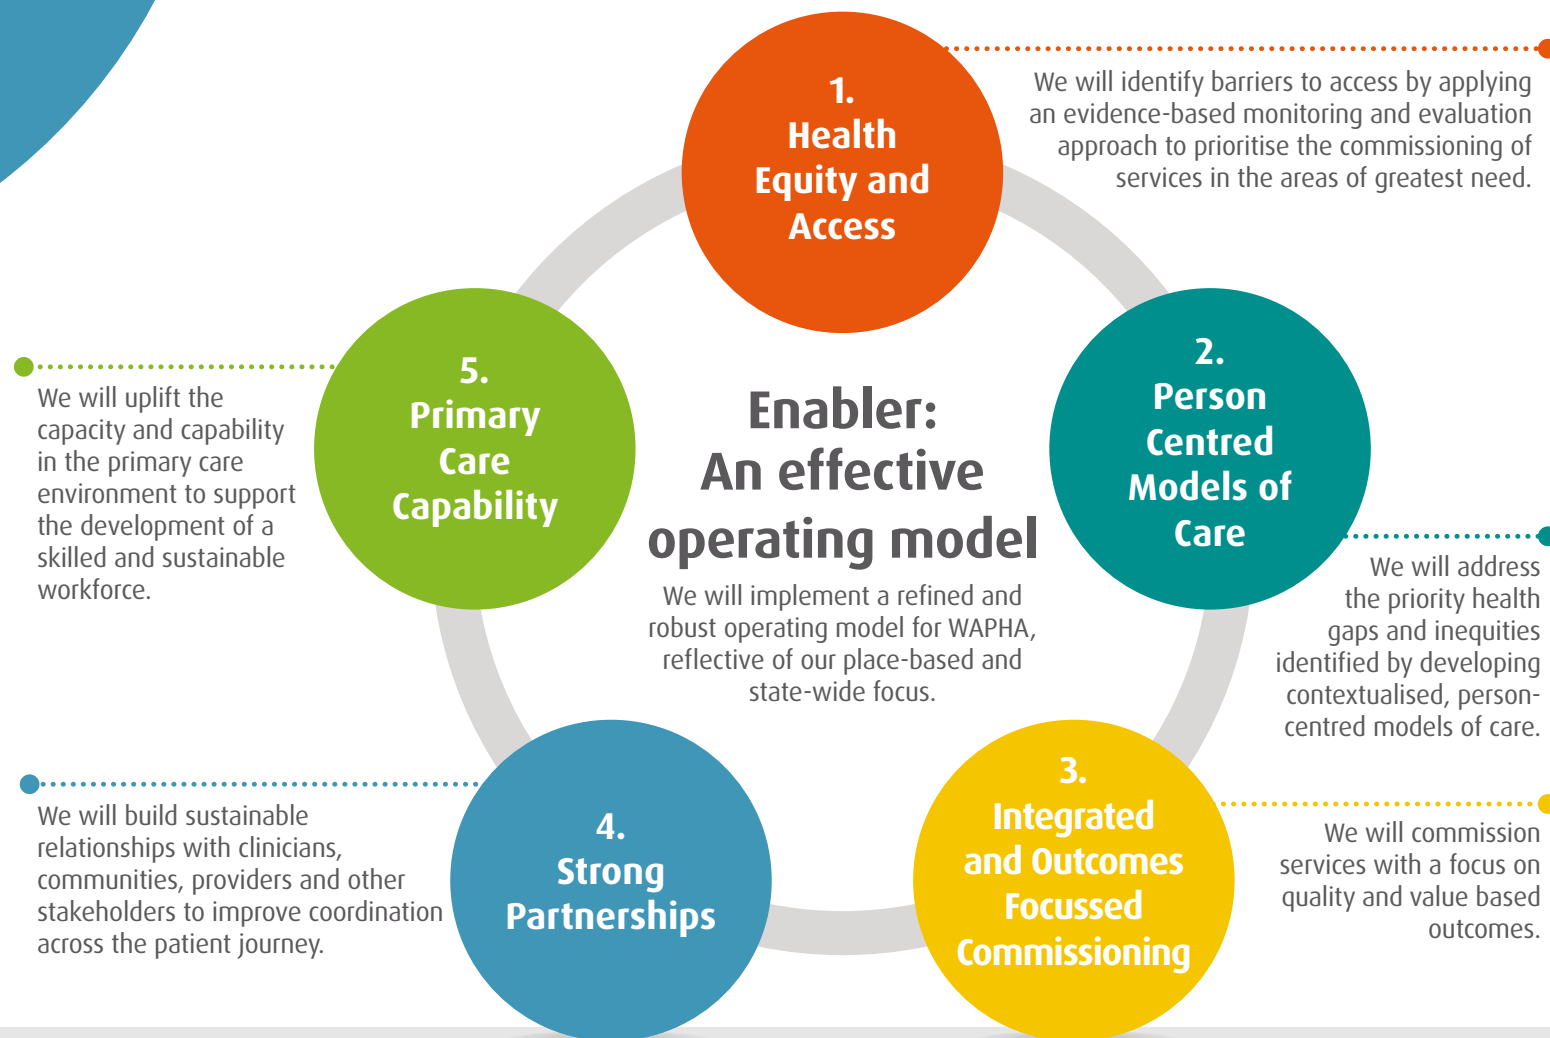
1.
Health Equity and Access

We will identify barriers to access by applying an evidence-based monitoring and evaluation approach to prioritise the commissioning of services in the areas of greatest need.

5.
Primary Care Capability

We will uplift the capacity and capability in the primary care environment to support the development of a skilled and sustainable workforce.

Enabler:
An effective operating model

We will implement a refined and robust operating model for WAPHA, reflective of our place-based and state-wide focus.

2.
Person Centred Models of Care

We will address the priority health gaps and inequities identified by developing contextualised, person-centred models of care.

4.
Strong Partnerships

We will build sustainable relationships with clinicians, communities, providers and other stakeholders to improve coordination across the patient journey.

3.
Integrated and Outcomes Focussed Commissioning

We will commission services with a focus on quality and value based outcomes.